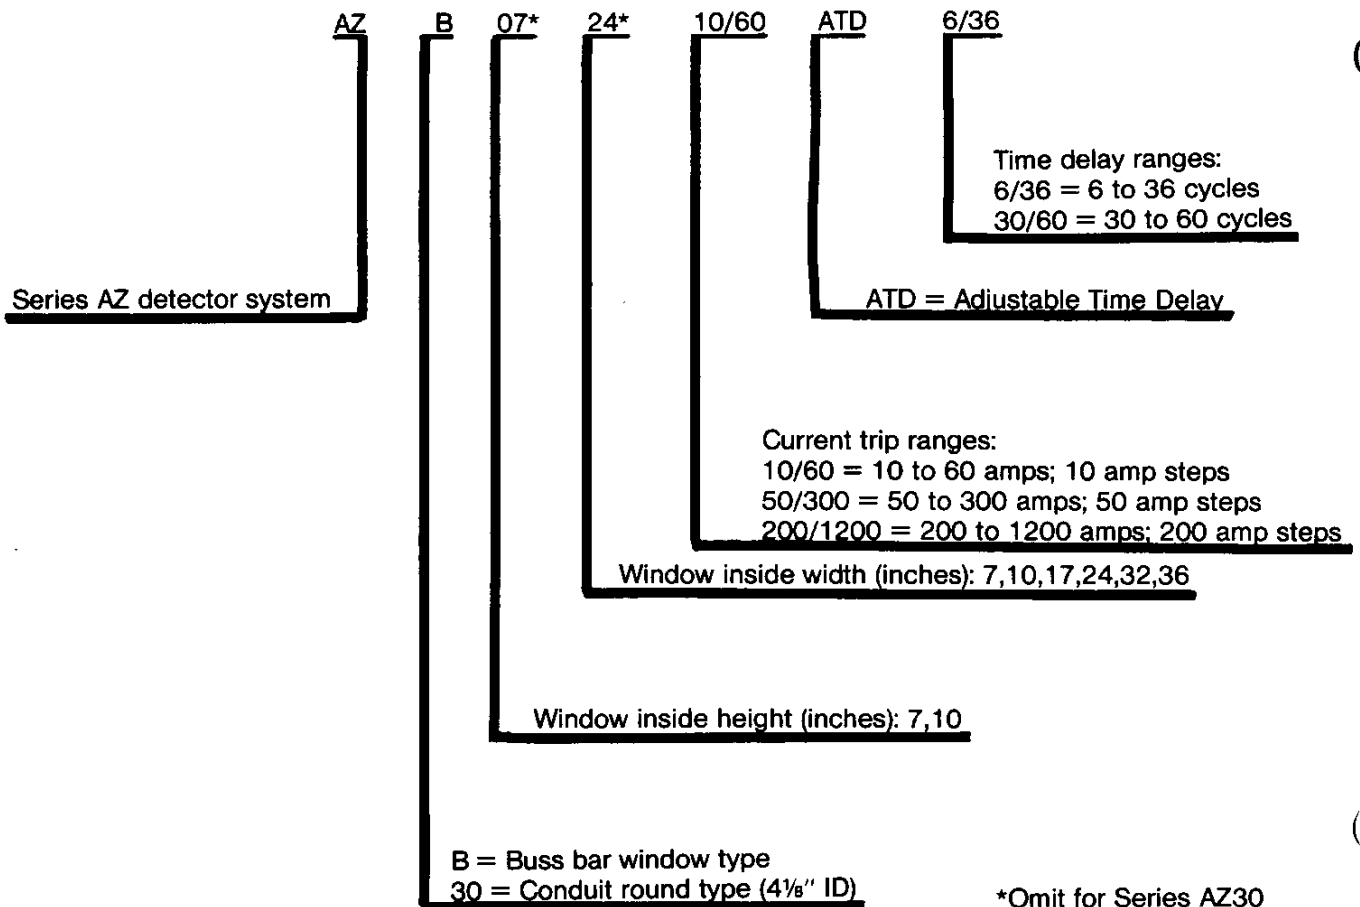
AZ B 07* 24* 10/60 ATD 6/36

Time delay ranges:
6/36 = 6 to 36 cycles
30/60 = 30 to 60 cycles

Series AZ detector system

ATD = Adjustable Time Delay

Current trip ranges:
10/60 = 10 to 60 amps; 10 amp steps
50/300 = 50 to 300 amps; 50 amp steps
200/1200 = 200 to 1200 amps; 200 amp steps

Window inside width (inches): 7,10,17,24,32,36

Window inside height (inches): 7,10

B = Buss bar window type
30 = Conduit round type (4⅛" ID)

*Omit for Series AZ30